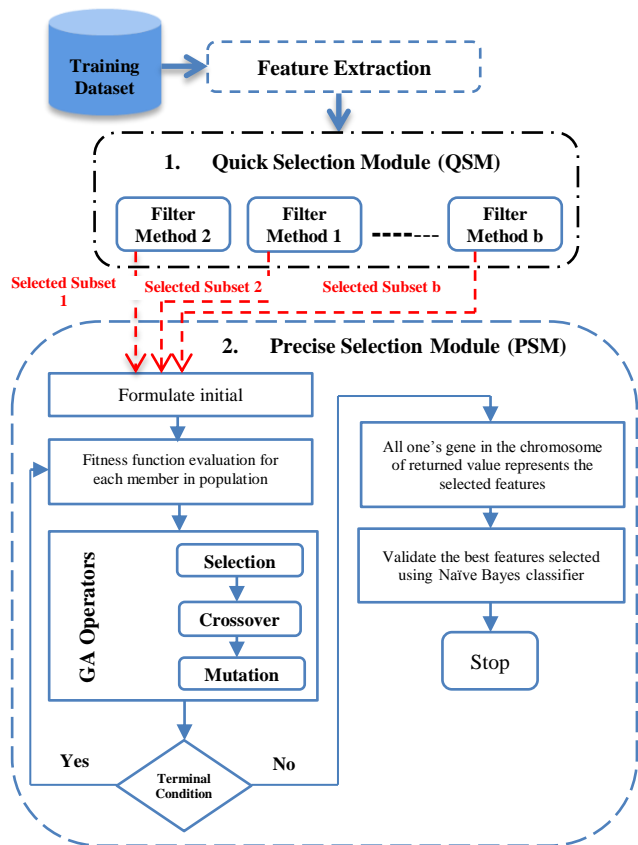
Training Dataset

Feature Extraction

1. Quick Selection Module (QSM)

Filter Method 2

Filter Method 1

Filter Method b

Selected Subset 1

Selected Subset 2

Selected Subset b

2. Precise Selection Module (PSM)

Formulate initial

Fitness function evaluation for each member in population

GA Operators

Selection

Crossover

Mutation

Yes

Terminal Condition

No

All one's gene in the chromosome of returned value represents the selected features

Validate the best features selected using Naïve Bayes classifier

Stop